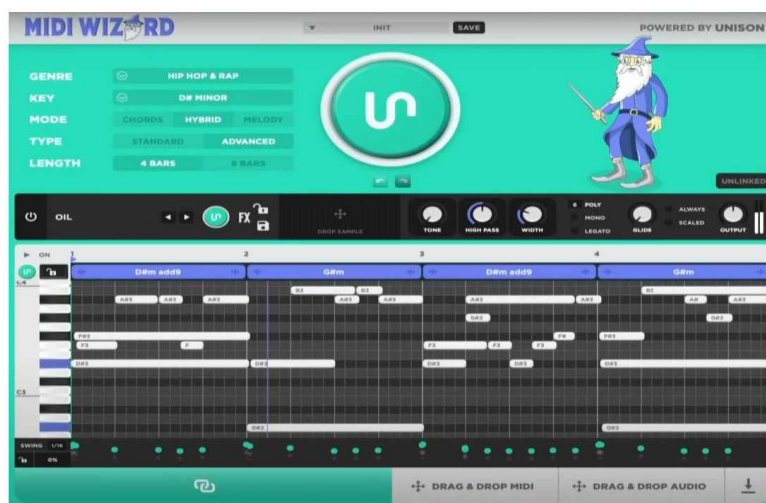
MIDI WIZARD
INIT
SAVE
POWERED BY UNISON

GENRE
HIP HOP & RAP
KEY
D# MINOR
MODE
CHORDS
HYBRID
MELODY
TYPE
STANDARD
ADVANCED
LENGTH
4 BARS
8 BARS

UNLINKED

OIL
FX
DROP SAMPLE
TONE
HIGH PASS
WIDTH
POLY
MONO
LEGATO
GLIDE
ALWAYS
SCALED
OUTPUT

ON
1
2
3
4
D#m add9
G#m
D#m add9
G#m
C4
C3
SWING 1/16
0%

DRAG & DROP MIDI
DRAG & DROP AUDIO